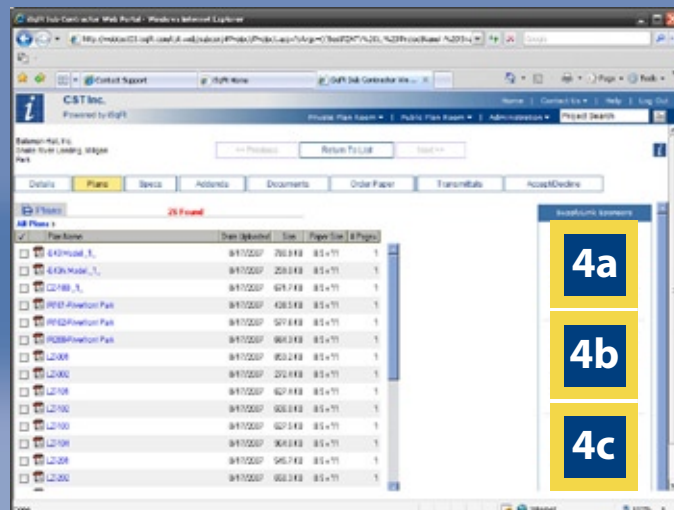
iSqFt Sub Contractor Web Portal - Windows Internet Explorer

Contact Support | iSqFt Home | iSqFt Sub Contractor We...

CST Inc.
Powered by iSqFt

Home | Contact Us | Help | Log Out

Private Plan Room | Public Plan Room | Administration | Project Search

Bateman Hall, Inc.
Shade River Landing, Wagon Park

<< Previous | Return To List | Next >>

Details | Plans | Specs | Addenda | Documents | Order Paper | Transmittals | Accept/Decline

Plans
26 Found
All Plans

| | File Name | Date Uploaded | Size | Paper Size | # Pages |
|---|---|---|---|---|---|
| | E43/Model_1_ | 8/17/2007 | 780.9 KB | 8.5 x 11 | 1 |
| | E43k/Model_1_ | 8/17/2007 | 259.0 KB | 8.5 x 11 | 1 |
| | C0188_1_ | 8/17/2007 | 671.7 KB | 8.5 x 11 | 1 |
| | PR57-Riverfront Park | 8/17/2007 | 438.5 KB | 8.5 x 11 | 1 |
| | PR62-Riverfront Park | 8/17/2007 | 790.5 KB | 8.5 x 11 | 1 |
| | PR209-Riverfront Park | 8/17/2007 | 664.3 KB | 8.5 x 11 | 1 |
| | LZ005 | 8/17/2007 | 853.2 KB | 8.5 x 11 | 1 |
| | LZ002 | 8/17/2007 | 272.4 KB | 8.5 x 11 | 1 |
| | LZ105 | 8/17/2007 | 627.8 KB | 8.5 x 11 | 1 |
| | LZ102 | 8/17/2007 | 605.0 KB | 8.5 x 11 | 1 |
| | LZ100 | 8/17/2007 | 627.0 KB | 8.5 x 11 | 1 |
| | LZ104 | 8/17/2007 | 904.0 KB | 8.5 x 11 | 1 |
| | LZ208 | 8/17/2007 | 545.7 KB | 8.5 x 11 | 1 |
| | LZ200 | 8/17/2007 | 650.3 KB | 8.5 x 11 | 1 |

4a
4b
4c

Done